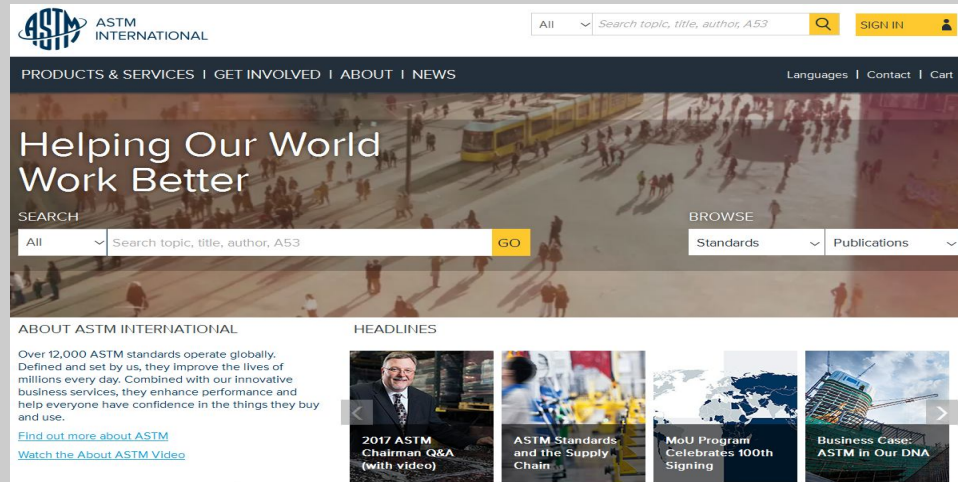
ASTM INTERNATIONAL

All

Search topic, title, author, A53

SIGN IN

PRODUCTS & SERVICES I GET INVOLVED I ABOUT I NEWS

Languages I Contact I Cart

Helping Our World Work Better

SEARCH

All

Search topic, title, author, A53

GO

BROWSE

Standards

Publications

ABOUT ASTM INTERNATIONAL

Over 12,000 ASTM standards operate globally. Defined and set by us, they improve the lives of millions every day. Combined with our innovative business services, they enhance performance and help everyone have confidence in the things they buy and use.

Find out more about ASTM

Watch the About ASTM Video

HEADLINES

2017 ASTM Chairman Q&A (with video)

ASTM Standards and the Supply Chain

MoU Program Celebrates 100th Signing

Business Case: ASTM in Our DNA